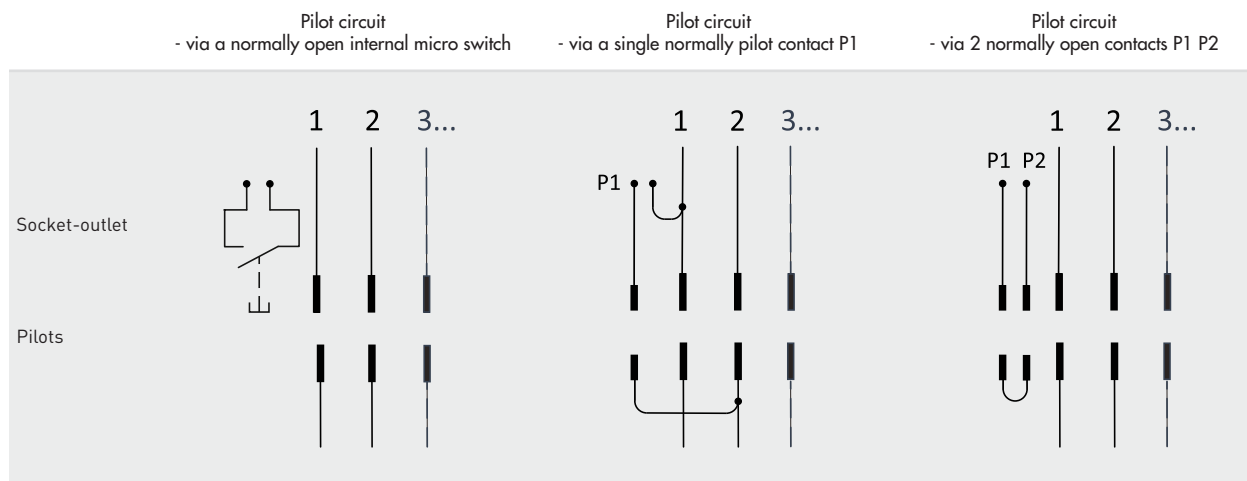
Pilot circuit
- via a normally open internal micro switch

Pilot circuit
- via a single normally pilot contact P1

Pilot circuit
- via 2 normally open contacts P1 P2

Socket-outlet

Pilots

1 2 3...

P1 1 2 3...

P1 P2 1 2 3...